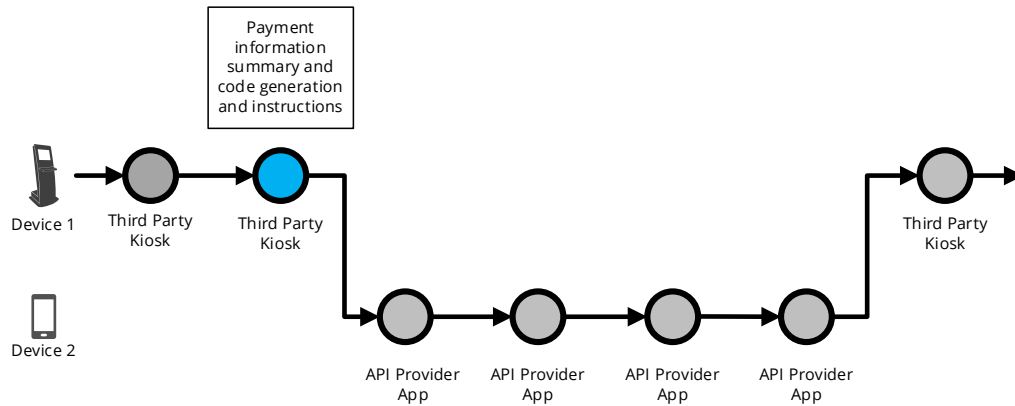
Payment information summary and code generation and instructions

Device 1

Third Party Kiosk

Third Party Kiosk

Third Party Kiosk

Device 2

API Provider App

API Provider App

API Provider App

API Provider App